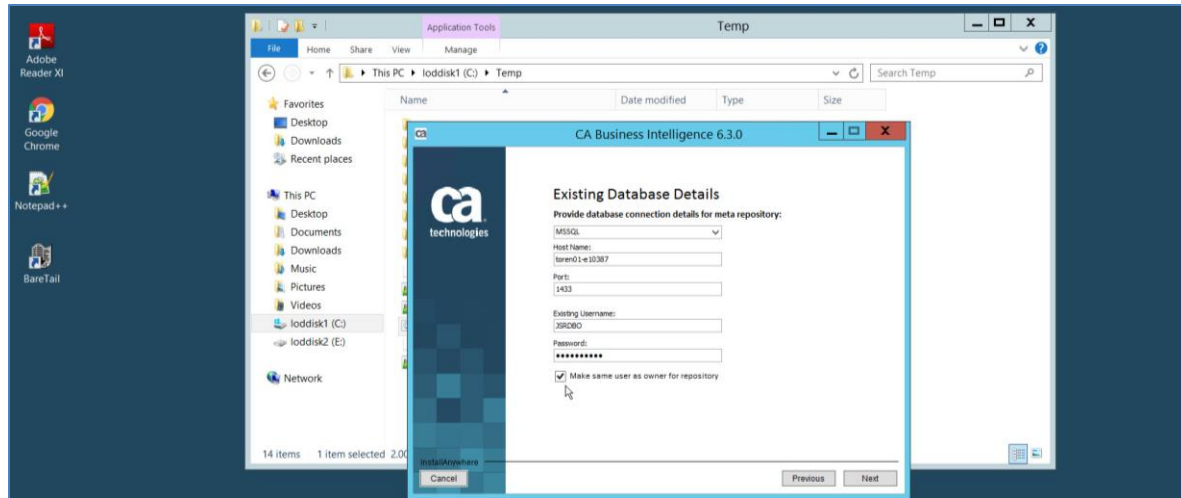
Adobe Reader XI

Google Chrome

Notepad++

BareTail

Application Tools

Temp

File Home Share View Manage

This PC ▸ loddisk1 (C:) ▸ Temp

Search Temp

Favorites
Desktop
Downloads
Recent places

This PC
Desktop
Documents
Downloads
Music
Pictures
Videos
loddisk1 (C:)
loddisk2 (E:)

Network

Name Date modified Type Size

14 items 1 item selected 2.00

CA Business Intelligence 6.3.0

ca technologies

Existing Database Details

Provide database connection details for meta repository:

MSSQL

Host Name:
toren01-e10387

Port:
1433

Existing Username:
JSRDBO

Password:
•••••••••••

Make same user as owner for repository

InstallAnywhere

Cancel

Previous Next